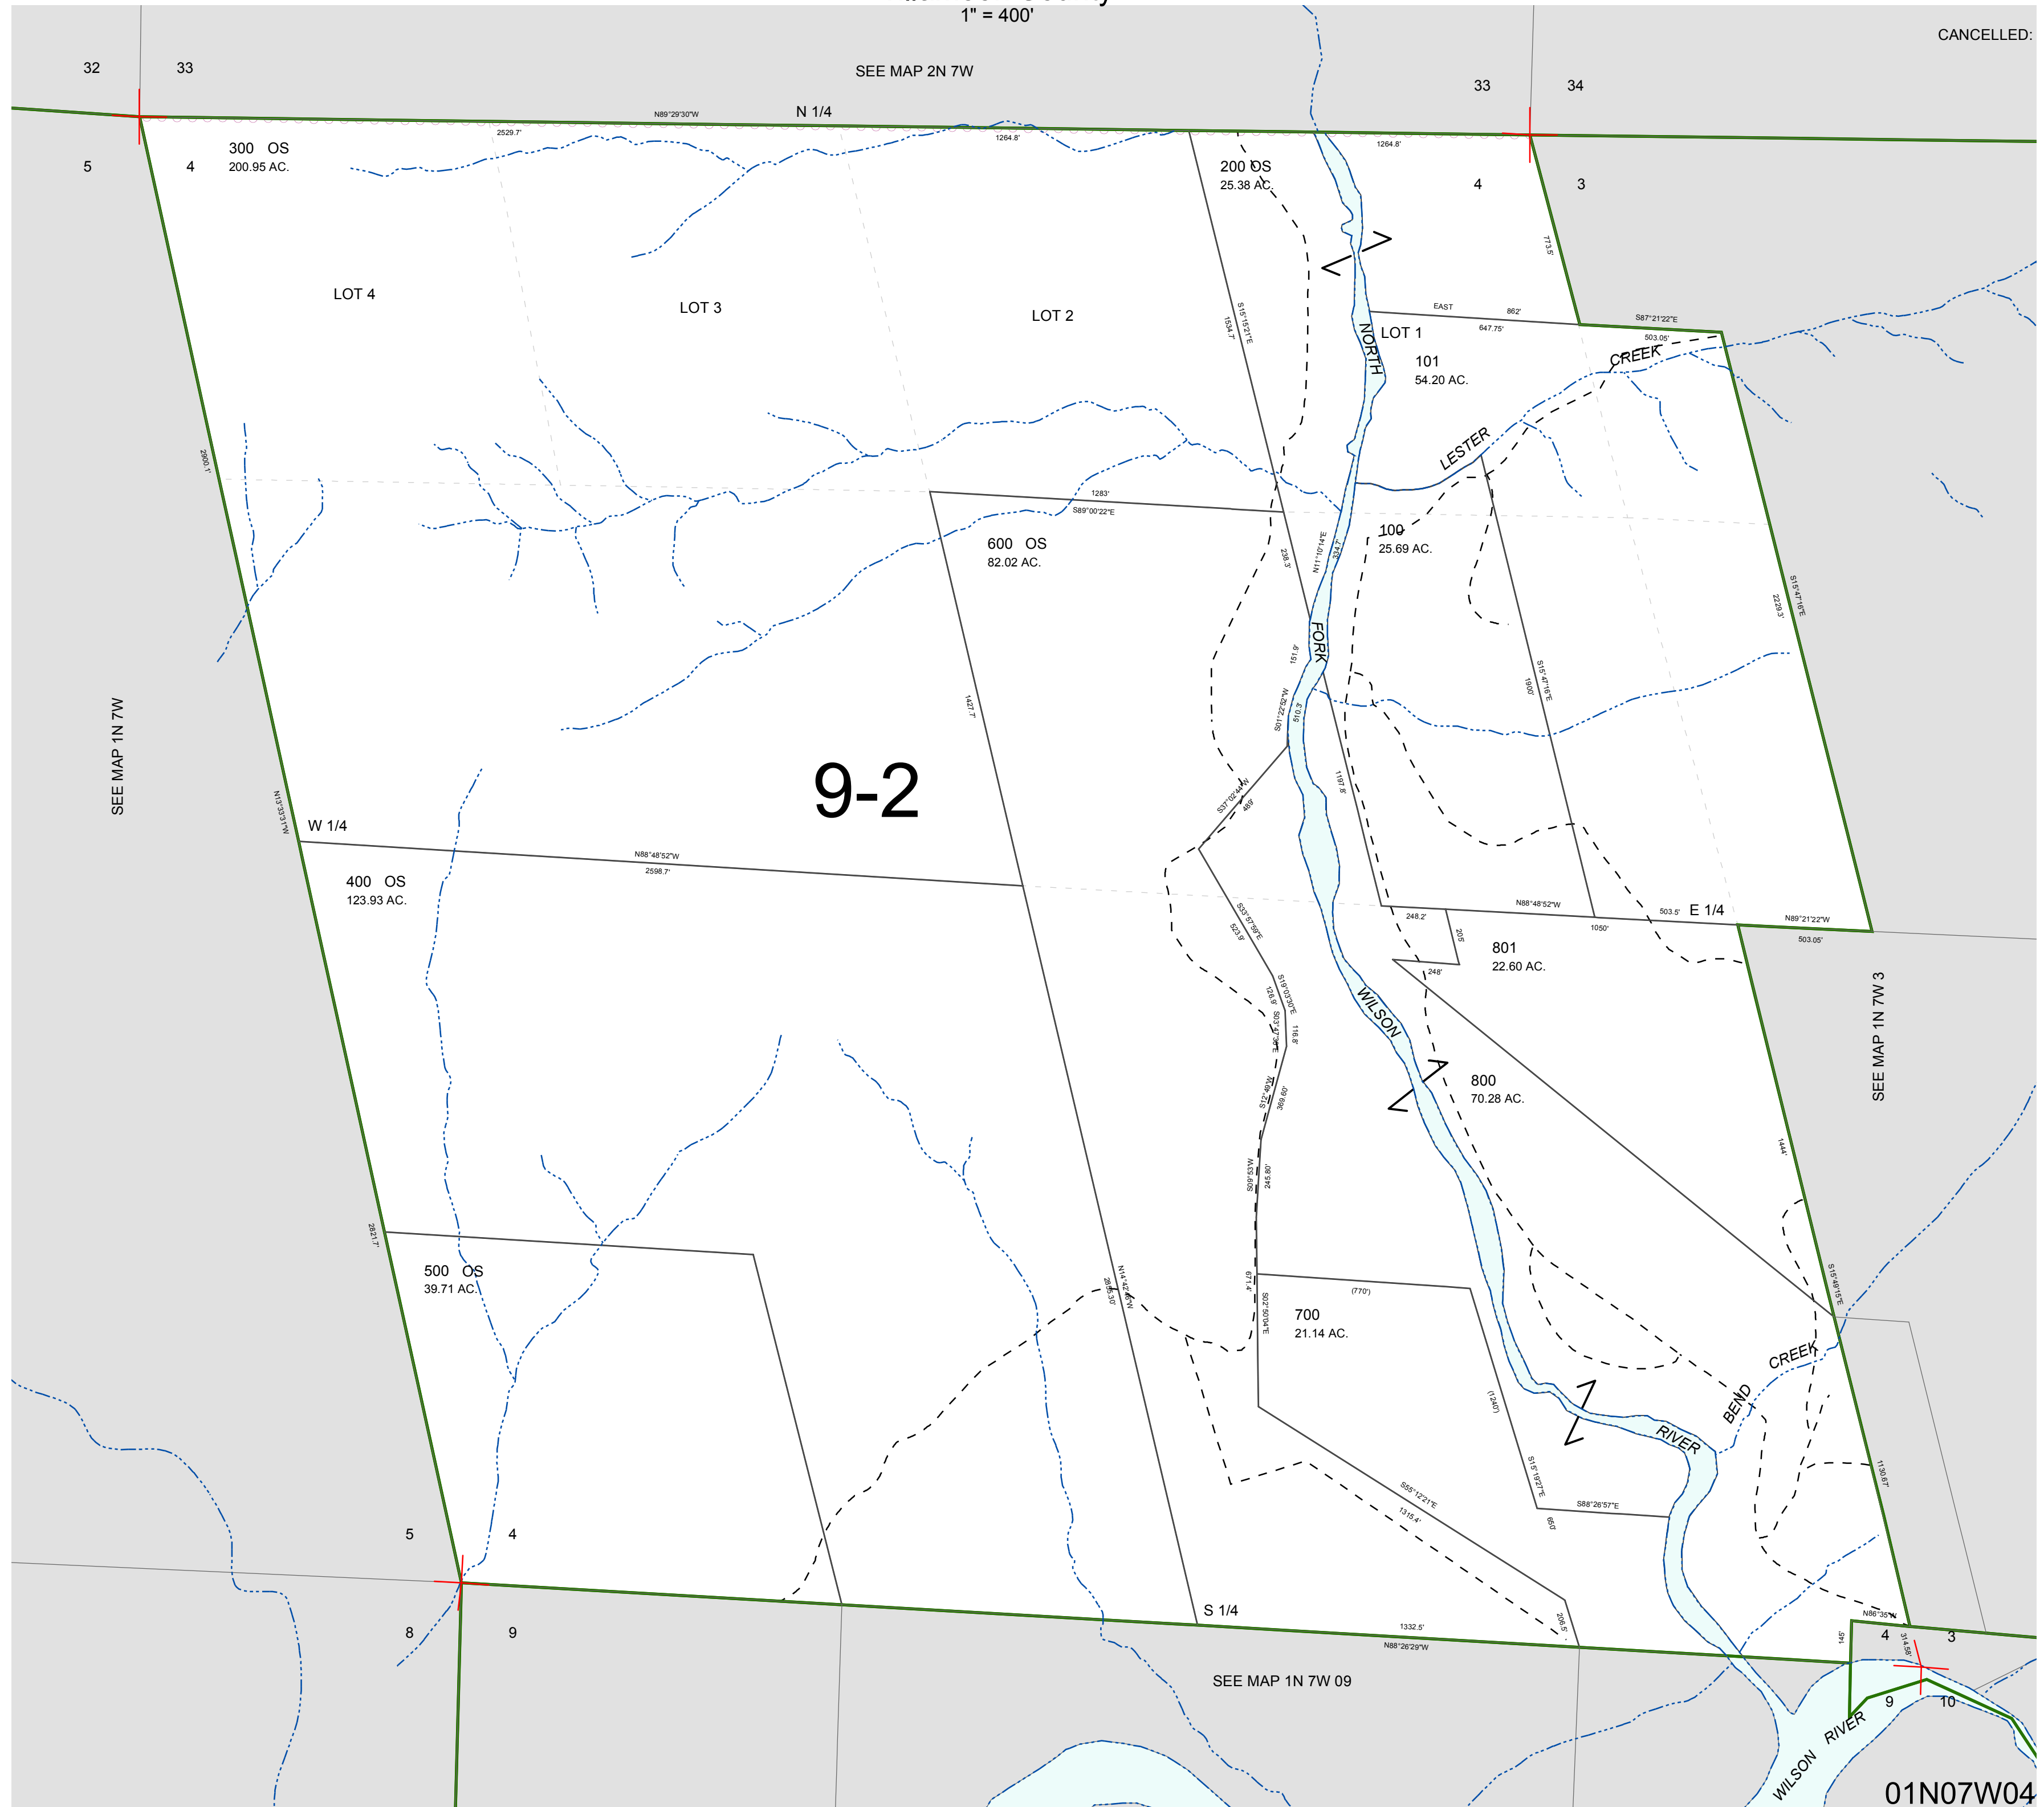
1" = 400'

CANCELLED:

32 33 SEE MAP 2N 7W 33 34

N 1/4 N89°29'30"W 2529.7' 1264.8' 1264.8'

5 4 300 OS 200.95 AC.

200 OS 25.38 AC.

4 3

773.5'

LOT 4 LOT 3 LOT 2

S15°15'21"E 1534.7'

EAST 862' 647.75' S87°21'22"E 503.05'

LOT 1 101 54.20 AC.

NORTH CREEK LESTER

2900.1'

1283' S89°00'22"E

600 OS 82.02 AC.

100 25.69 AC.

238.3' N11°10'14"E 334.7'

FORK

S15°47'16"E 2229.3'

151.9' 510.3' S01°22'52"W

S15°47'16"E 1900'

SEE MAP 1N 7W

1427.7'

9-2

1197.8'

N13°33'31"W W 1/4

S37°02'44"W 469'

N88°48'52"W 2598.7'

400 OS 123.93 AC.

S33°57'09"E 323.9'

N88°48'52"W 1050' 503.5' E 1/4 N89°21'22"W 503.05'

248.2' 205' 248'

801 22.60 AC.

S19°03'30"E 126.9' 116.8'

WILSON

800 70.28 AC.

SEE MAP 1N 7W 3

369.60' 245.80'

1444'

2821.7'

500 OS 39.71 AC.

N14°42'46"W 2835.30'

671.4' S02°50'04"E (770')

700 21.14 AC.

S15°49'15"E

CREEK BEND

(1240') S15°19'27"E 660'

RIVER

S55°12'21"E 1315.4'

S88°26'57"E

1130.67'

5 4 8 9

S 1/4

1332.5' N88°26'29"W 206.5'

N86°35'W 145' 314.58' 4 3 9 10

SEE MAP 1N 7W 09

WILSON RIVER

01N07W04